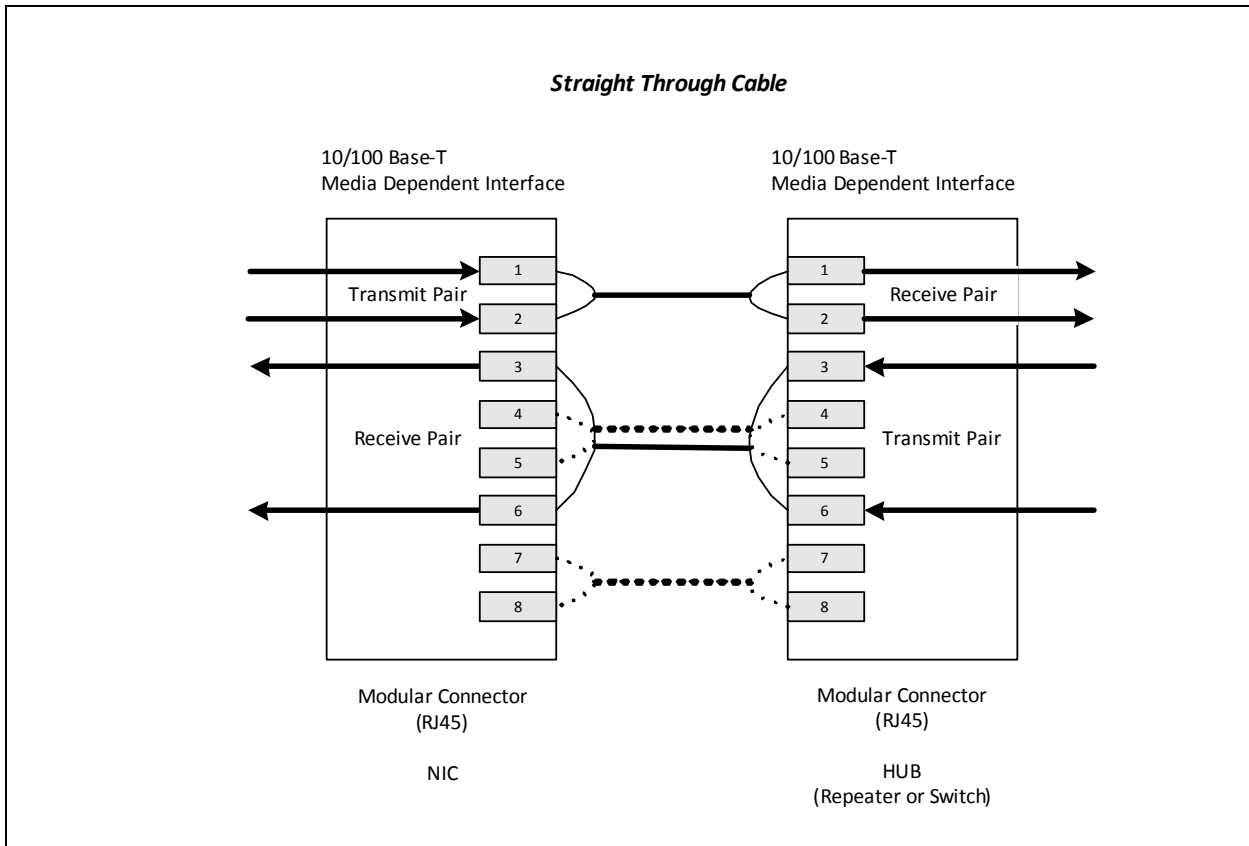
Straight Through Cable

10/100 Base-T
Media Dependent Interface

1
Transmit Pair
2
3
4
Receive Pair
5
6
7
8

Modular Connector
(RJ45)

NIC

10/100 Base-T
Media Dependent Interface

1
Receive Pair
2
3
4
Transmit Pair
5
6
7
8

Modular Connector
(RJ45)

HUB
(Repeater or Switch)